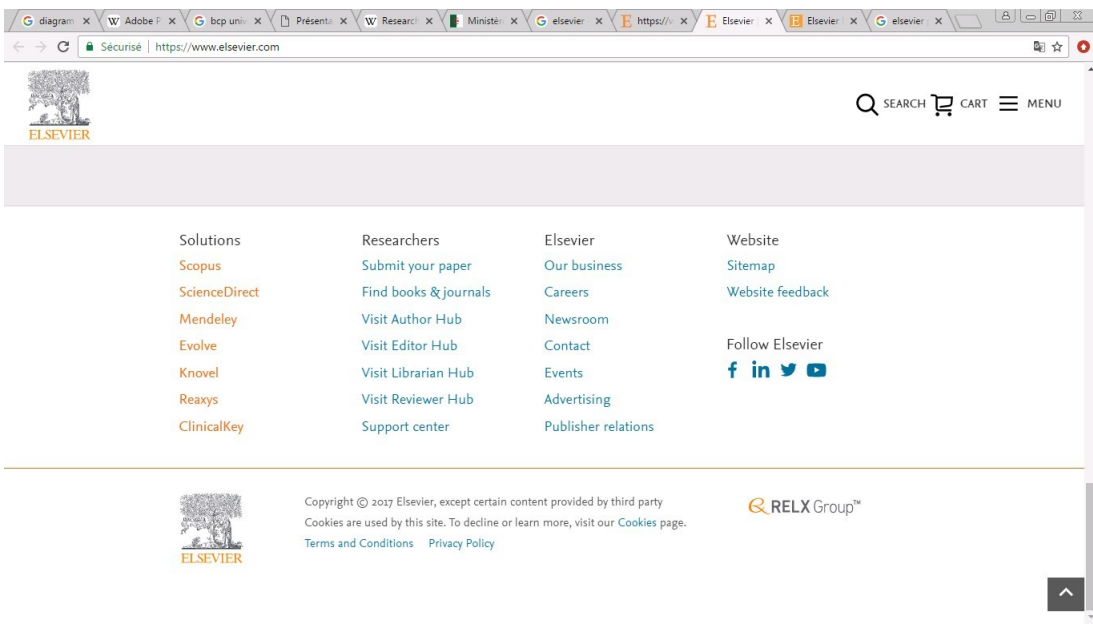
G diagram × | W Adobe P × | G bcp univ × | Présenta × | W Research × | Ministér × | G elsevier × | E https://w × | E Elsevier × | E Elsevier × | G elsevier ×

Sécurisé | https://www.elsevier.com

ELSEVIER

SEARCH CART MENU

Solutions
Scopus
ScienceDirect
Mendeley
Evolve
Knovel
Reaxys
ClinicalKey

Researchers
Submit your paper
Find books & journals
Visit Author Hub
Visit Editor Hub
Visit Librarian Hub
Visit Reviewer Hub
Support center

Elsevier
Our business
Careers
Newsroom
Contact
Events
Advertising
Publisher relations

Website
Sitemap
Website feedback

Follow Elsevier

ELSEVIER

Copyright © 2017 Elsevier, except certain content provided by third party
Cookies are used by this site. To decline or learn more, visit our Cookies page.
Terms and Conditions Privacy Policy

RELX Group™